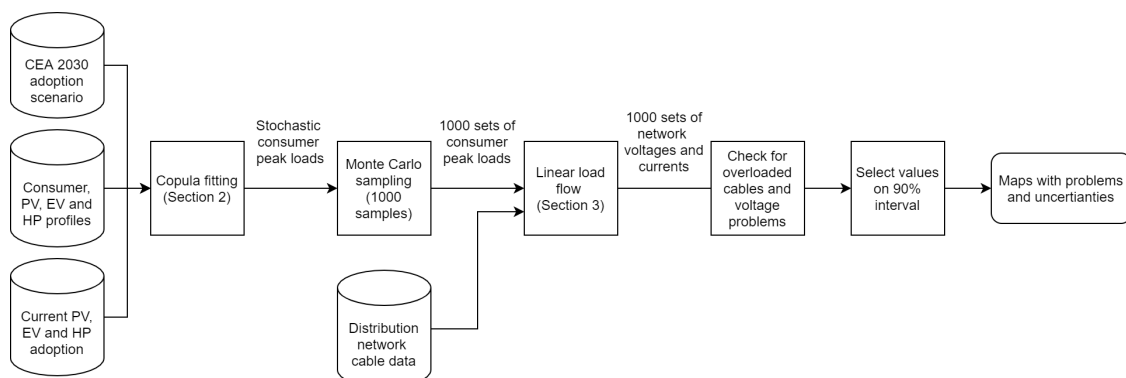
CEA 2030 adoption scenario

Consumer, PV, EV and HP profiles

Current PV, EV and HP adoption

Copula fitting (Section 2)

Stochastic consumer peak loads

Monte Carlo sampling (1000 samples)

1000 sets of consumer peak loads

Distribution network cable data

Linear load flow (Section 3)

1000 sets of network voltages and currents

Check for overloaded cables and voltage problems

Select values on 90% interval

Maps with problems and uncertianties